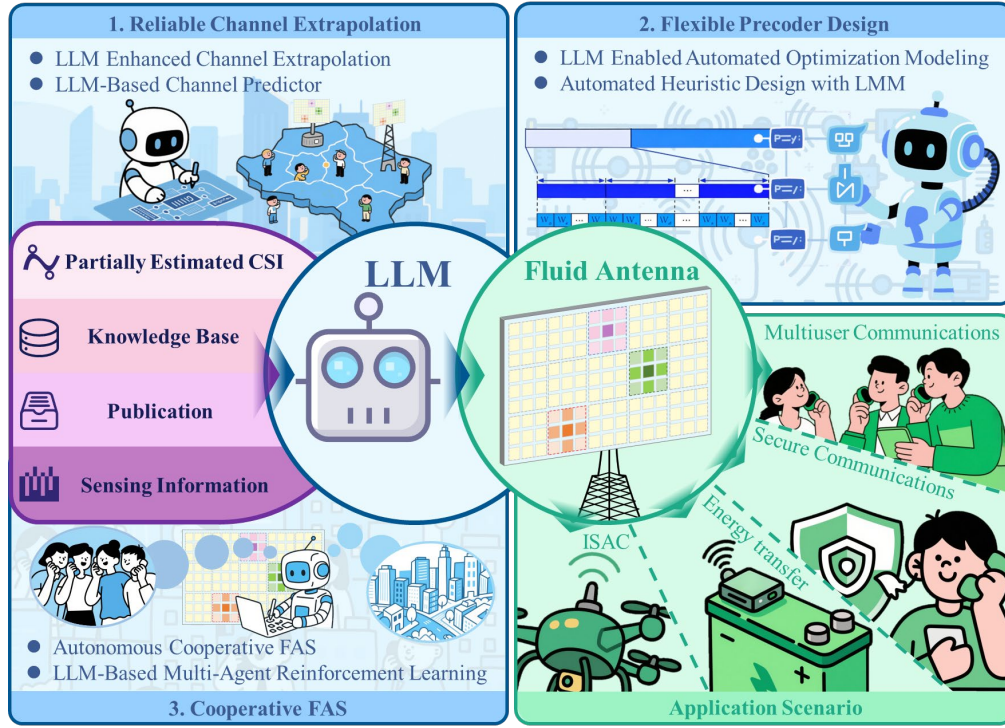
1. Reliable Channel Extrapolation

LLM Enhanced Channel Extrapolation
LLM-Based Channel Predictor

2. Flexible Precoder Design

LLM Enabled Automated Optimization Modeling
Automated Heuristic Design with LMM

Partially Estimated CSI

Knowledge Base

Publication

Sensing Information

LLM

Fluid Antenna

Multiuser Communications

Secure Communications

Energy transfer

ISAC

Autonomous Cooperative FAS
LLM-Based Multi-Agent Reinforcement Learning

3. Cooperative FAS

Application Scenario